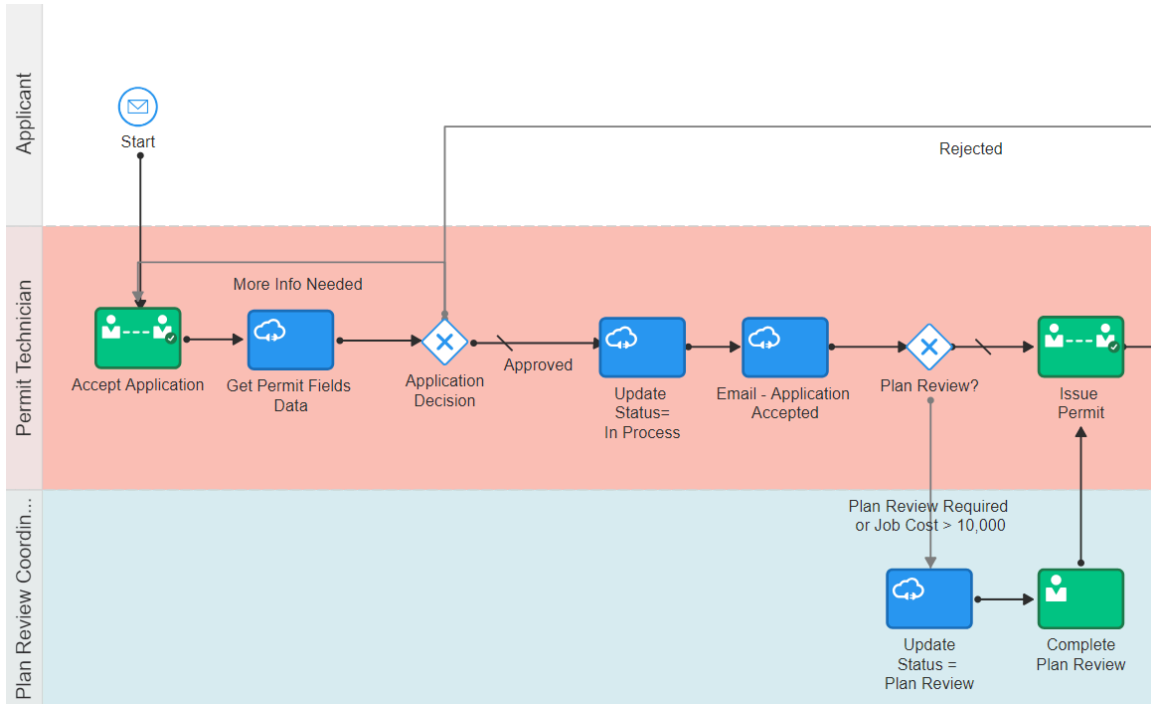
Applicant

Start

Rejected

Permit Technician

More Info Needed

Accept Application

Get Permit Fields Data

Application Decision

Approved

Update Status= In Process

Email - Application Accepted

Plan Review?

Issue Permit

Plan Review Coordin...

Plan Review Required or Job Cost > 10,000

Update Status = Plan Review

Complete Plan Review